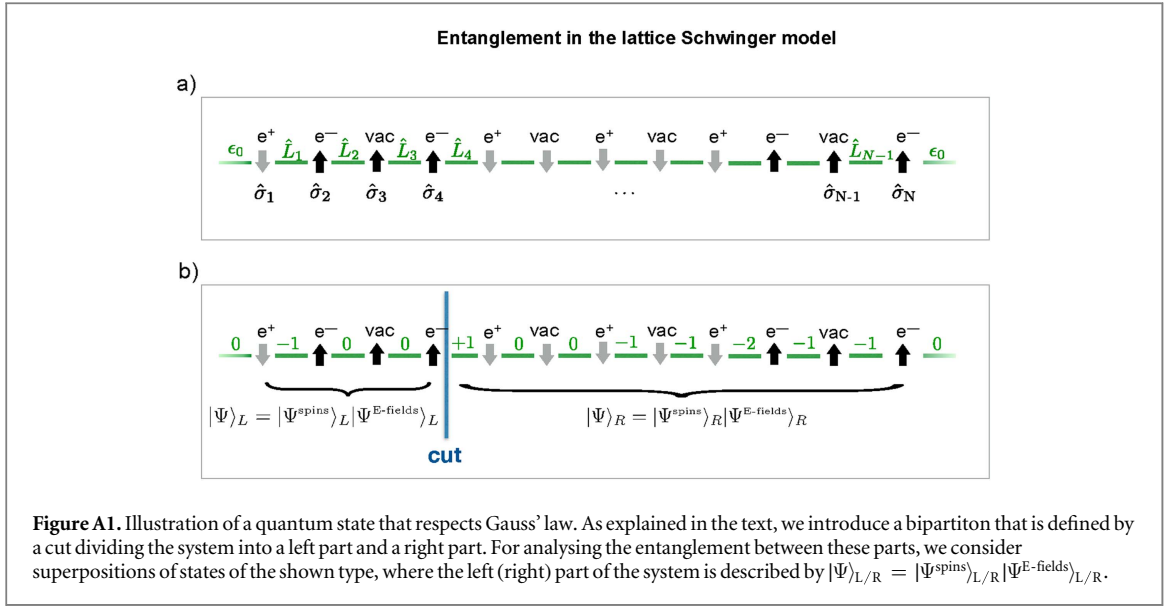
Entanglement in the lattice Schwinger model

a)

$\epsilon_0$ e$^+$ $\hat{L}_1$ e$^-$ $\hat{L}_2$ vac $\hat{L}_3$ e$^-$ $\hat{L}_4$ e$^+$ vac e$^+$ vac e$^+$ e$^-$ vac $\hat{L}_{N-1}$ e$^-$ $\epsilon_0$

$\hat{\sigma}_1$ $\hat{\sigma}_2$ $\hat{\sigma}_3$ $\hat{\sigma}_4$ ... $\hat{\sigma}_{N-1}$ $\hat{\sigma}_N$

b)

0 e$^+$ −1 e$^-$ 0 vac 0 e$^-$ +1 e$^+$ 0 vac 0 e$^+$ −1 vac −1 e$^+$ −2 e$^-$ −1 vac −1 e$^-$ 0

$|\Psi\rangle_L = |\Psi^{\text{spins}}\rangle_L |\Psi^{\text{E-fields}}\rangle_L$

$|\Psi\rangle_R = |\Psi^{\text{spins}}\rangle_R |\Psi^{\text{E-fields}}\rangle_R$

cut

Figure A1. Illustration of a quantum state that respects Gauss' law. As explained in the text, we introduce a bipartiton that is defined by a cut dividing the system into a left part and a right part. For analysing the entanglement between these parts, we consider superpositions of states of the shown type, where the left (right) part of the system is described by $|\Psi\rangle_{L/R} = |\Psi^{\text{spins}}\rangle_{L/R} |\Psi^{\text{E-fields}}\rangle_{L/R}$.